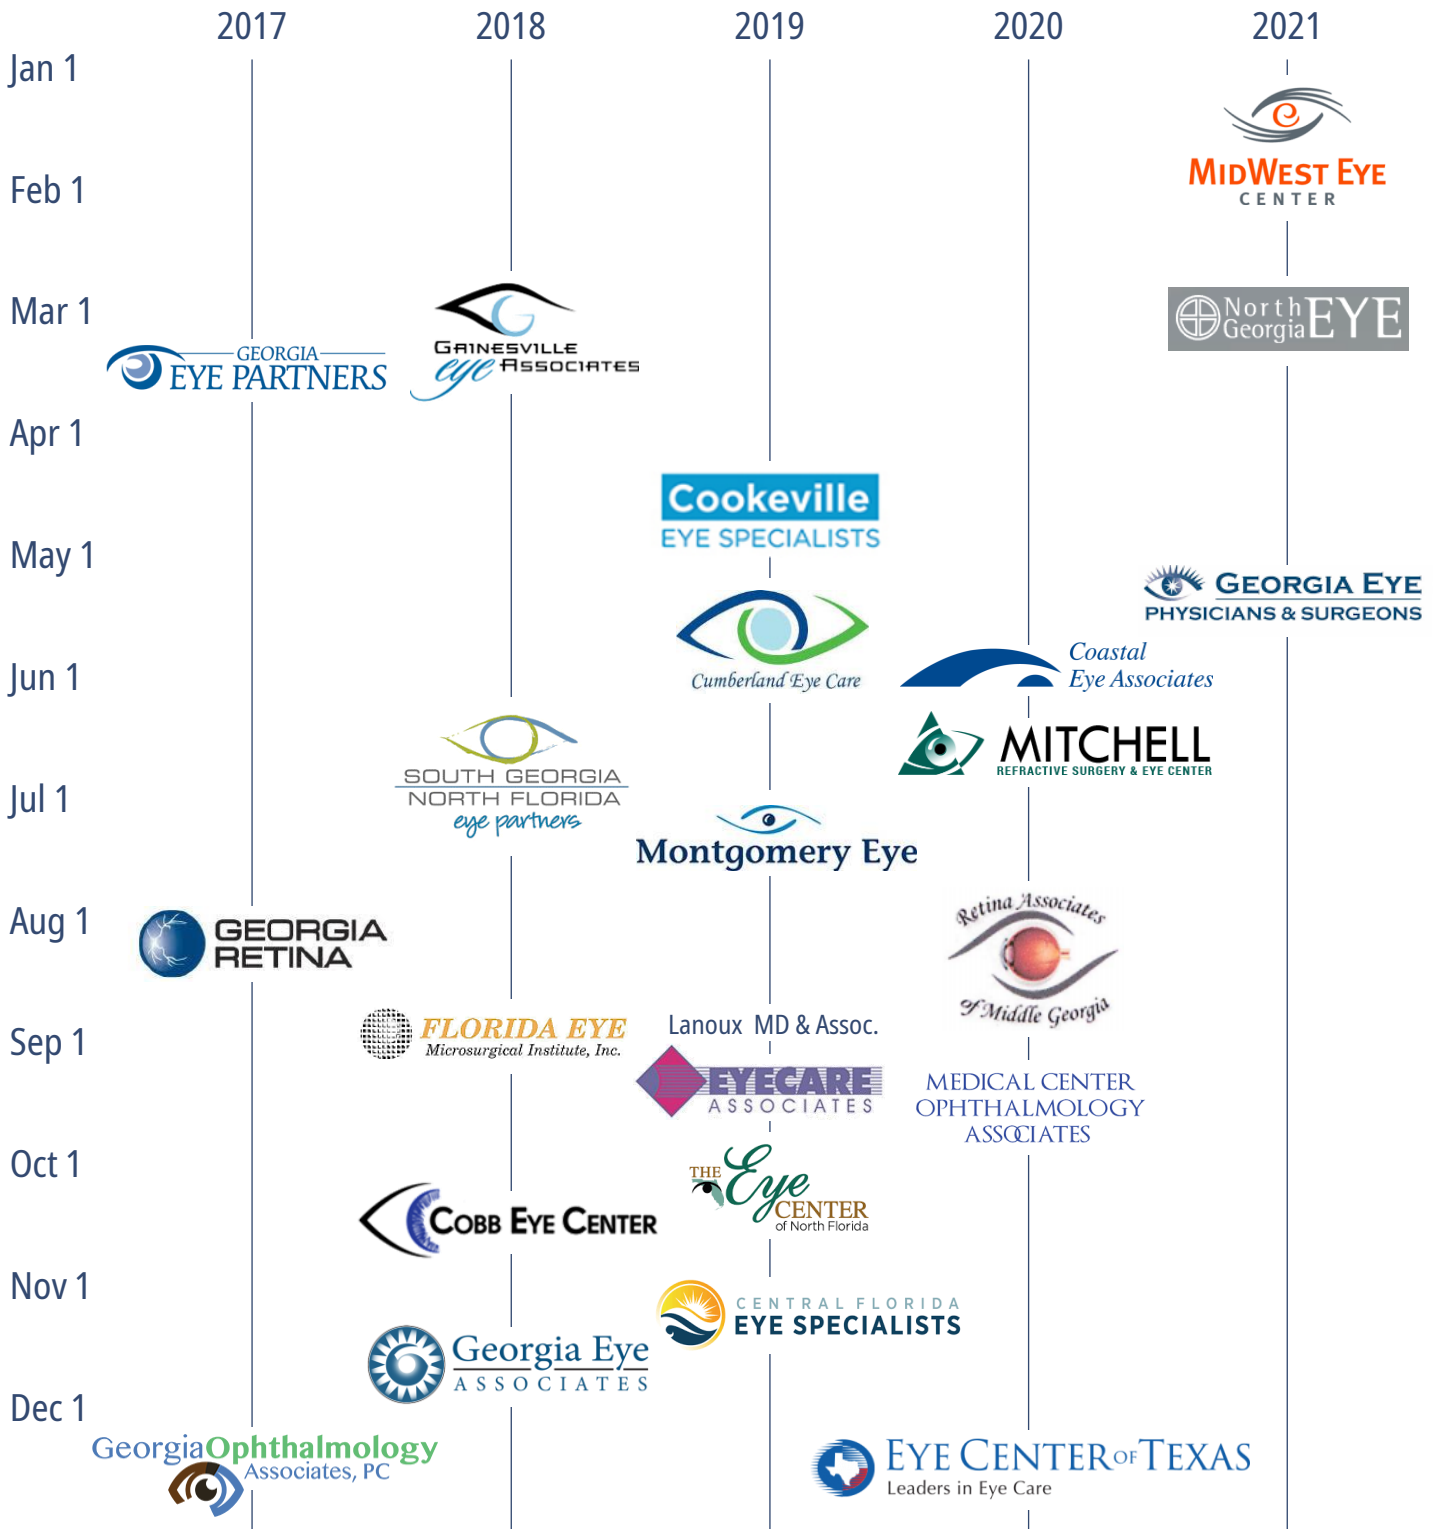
2017 2018 2019 2020 2021

Jan 1

MidWest Eye
CENTER

Feb 1

Mar 1

Gainesville eye Associates

North Georgia EYE

GEORGIA EYE PARTNERS

Apr 1

Cookeville
EYE SPECIALISTS

May 1

Georgia Eye
PHYSICIANS & SURGEONS

Cumberland Eye Care

Jun 1

Coastal Eye Associates

MITCHELL
REFRACTIVE SURGERY & EYE CENTER

SOUTH GEORGIA
NORTH FLORIDA
eye partners

Jul 1

Montgomery Eye

Aug 1

GEORGIA RETINA

Retina Associates of Middle Georgia

Sep 1

FLORIDA EYE
Microsurgical Institute, Inc.

Lanoux MD & Assoc.

EYECARE
ASSOCIATES

MEDICAL CENTER
OPHTHALMOLOGY
ASSOCIATES

Oct 1

THE Eye CENTER
of North Florida

Cobb Eye Center

Nov 1

CENTRAL FLORIDA
EYE SPECIALISTS

Georgia Eye
ASSOCIATES

Dec 1

Georgia Ophthalmology
Associates, PC

EYE CENTER OF TEXAS
Leaders in Eye Care